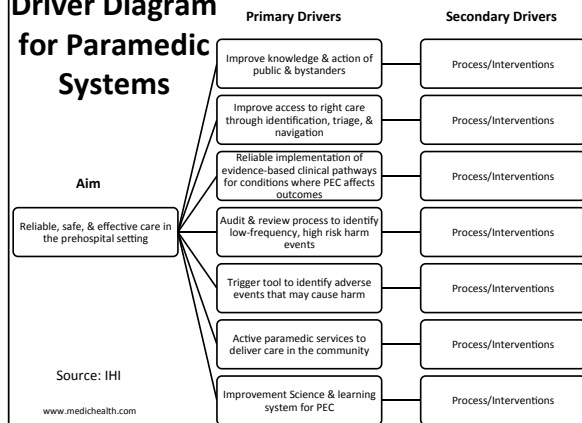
Driver Diagram for Paramedic Systems

Primary Drivers

Secondary Drivers

Aim

Reliable, safe, & effective care in the prehospital setting

Improve knowledge & action of public & bystanders

Process/Interventions

Improve access to right care through identification, triage, & navigation

Process/Interventions

Reliable implementation of evidence-based clinical pathways for conditions where PEC affects outcomes

Process/Interventions

Audit & review process to identify low-frequency, high risk harm events

Process/Interventions

Trigger tool to identify adverse events that may cause harm

Process/Interventions

Active paramedic services to deliver care in the community

Process/Interventions

Improvement Science & learning system for PEC

Process/Interventions

Source: IHI

www.medichealth.com